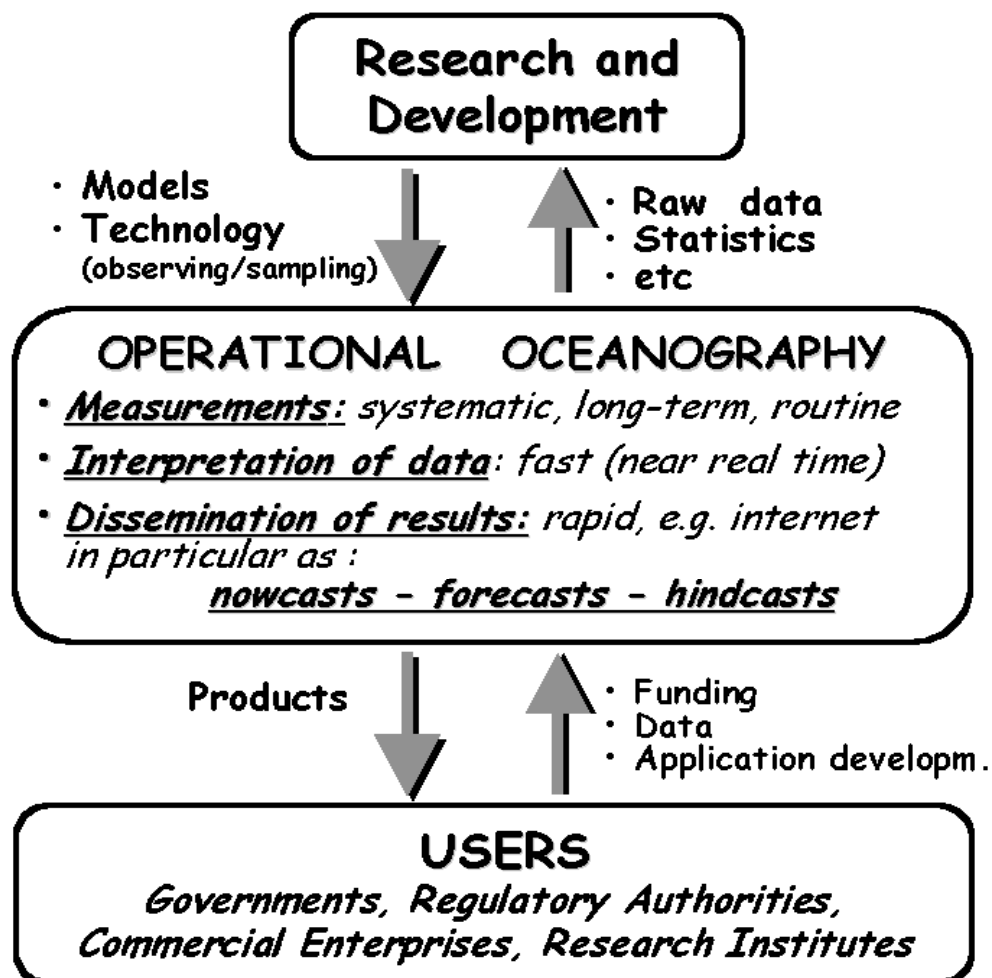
Research and Development

· Models
· Technology (observing/sampling)

· Raw data
· Statistics
· etc

OPERATIONAL OCEANOGRAPHY

· Measurements: systematic, long-term, routine
· Interpretation of data: fast (near real time)
· Dissemination of results: rapid, e.g. internet in particular as :
nowcasts - forecasts - hindcasts

Products

· Funding
· Data
· Application developm.

USERS
Governments, Regulatory Authorities, Commercial Enterprises, Research Institutes